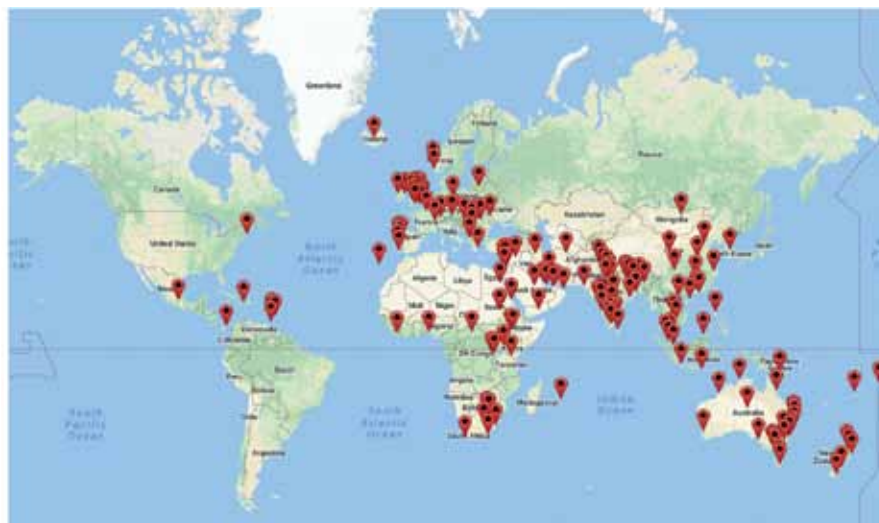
Greenland
Iceland
Finland
Sweden
Russia
Canada
Kazakhstan
Mongolia
United States
North Atlantic Ocean
Italy
Spain
Japan
Algeria
Libya
Egypt
Mexico
Mali
Niger
Chad
Sudan
India
Venezuela
Colombia
Ethiopia
DR Congo
Peru
Brazil
Bolivia
Angola
South Pacific Ocean
South Atlantic Ocean
Namibia
Botswana
Madagascar
Indian Ocean
Australia
Chile
Argentina
South Africa
New Zealand